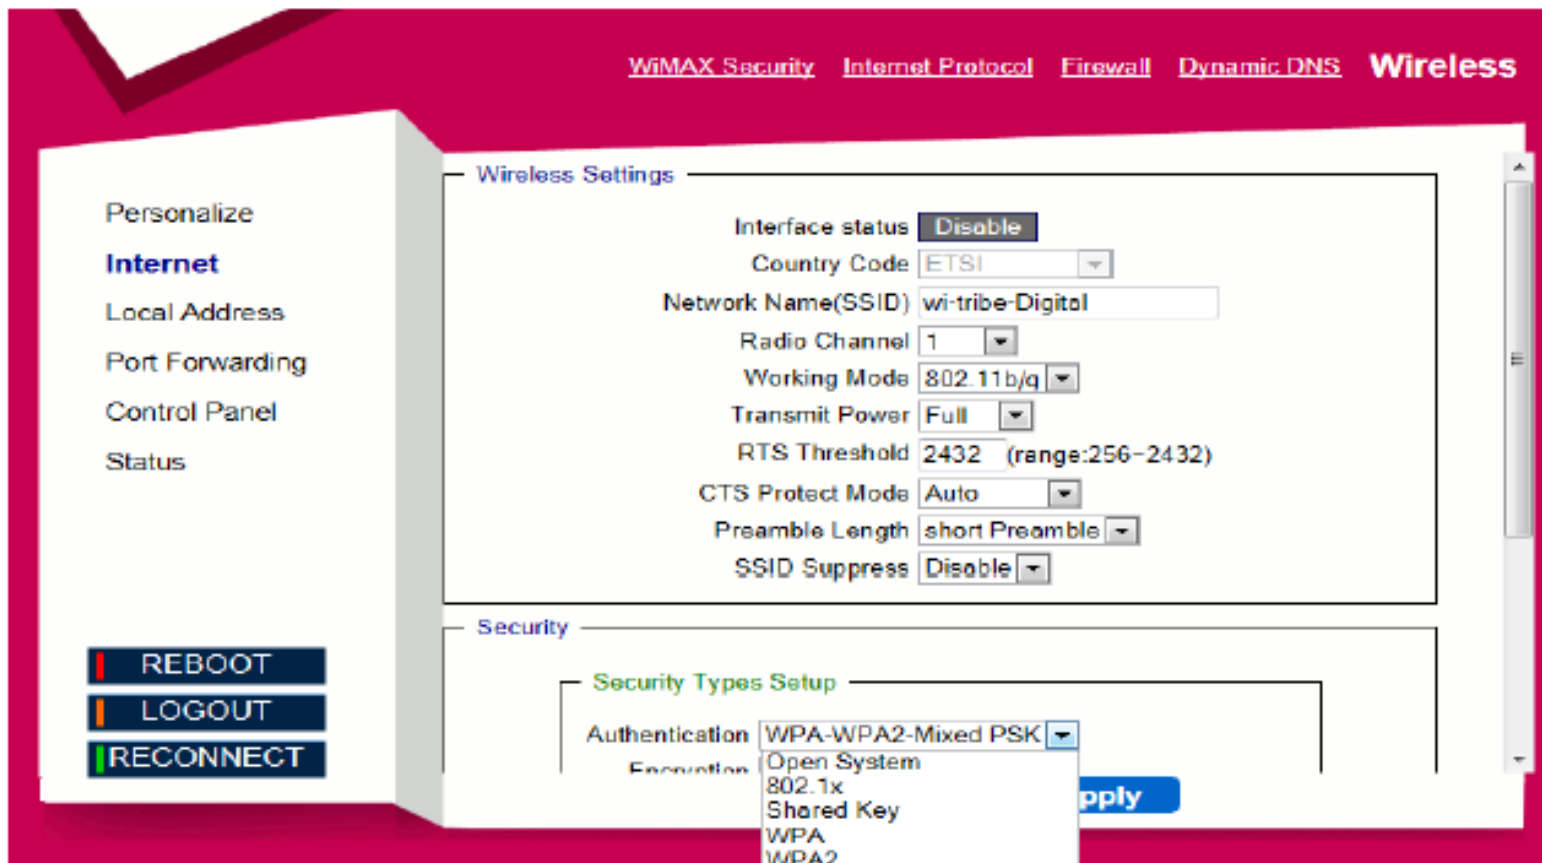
WiMAX Security Internet Protocol Firewall Dynamic DNS Wireless

Personalize
Internet
Local Address
Port Forwarding
Control Panel
Status

REBOOT
LOGOUT
RECONNECT

Wireless Settings

Interface status Disable
Country Code ETSI
Network Name(SSID) wi-tribe-Digital
Radio Channel 1
Working Mode 802.11b/g
Transmit Power Full
RTS Threshold 2432 (range:256-2432)
CTS Protect Mode Auto
Preamble Length short Preamble
SSID Suppress Disable

Security

Security Types Setup

Authentication WPA-WPA2-Mixed PSK
Encryption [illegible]
Open System
802.1x
Shared Key
WPA
WPA2
pply